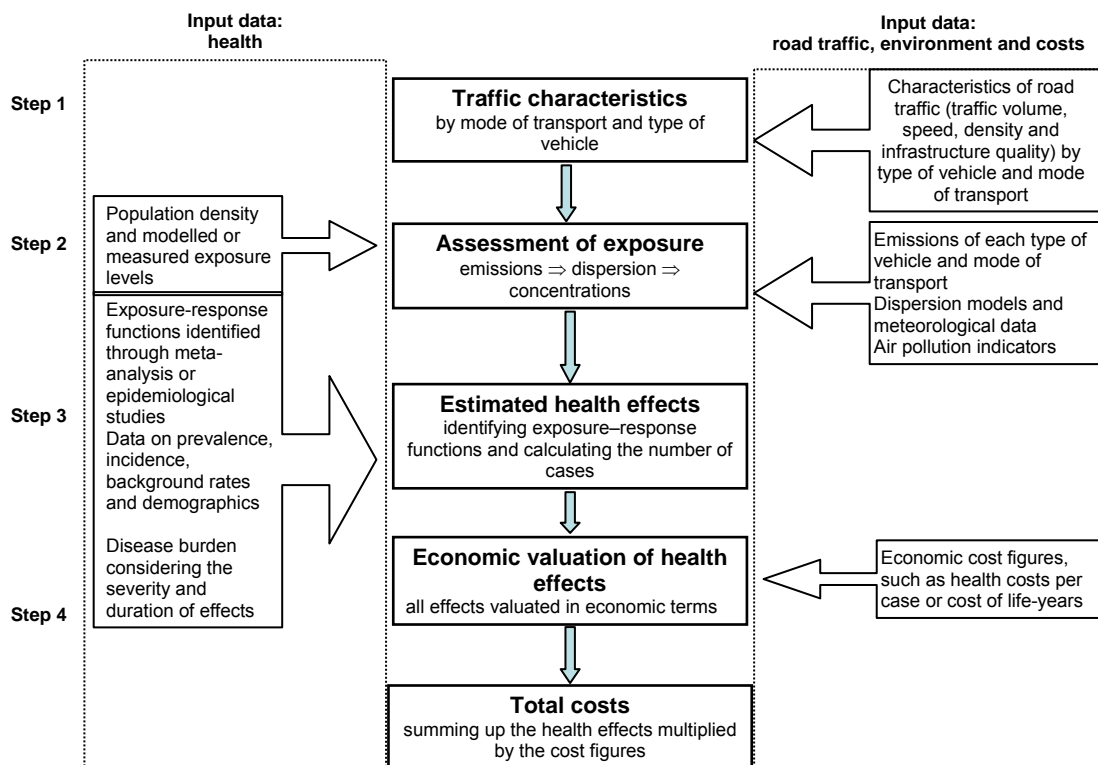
Input data: health

Input data: road traffic, environment and costs

Step 1

Traffic characteristics
by mode of transport and type of vehicle

Characteristics of road traffic (traffic volume, speed, density and infrastructure quality) by type of vehicle and mode of transport

Step 2

Population density and modelled or measured exposure levels

Assessment of exposure
emissions ⇒ dispersion ⇒ concentrations

Emissions of each type of vehicle and mode of transport
Dispersion models and meteorological data
Air pollution indicators

Exposure-response functions identified through meta-analysis or epidemiological studies
Data on prevalence, incidence, background rates and demographics

Disease burden considering the severity and duration of effects

Step 3

Estimated health effects
identifying exposure–response functions and calculating the number of cases

Economic valuation of health effects
all effects valuated in economic terms

Economic cost figures, such as health costs per case or cost of life-years

Step 4

Total costs
summing up the health effects multiplied by the cost figures